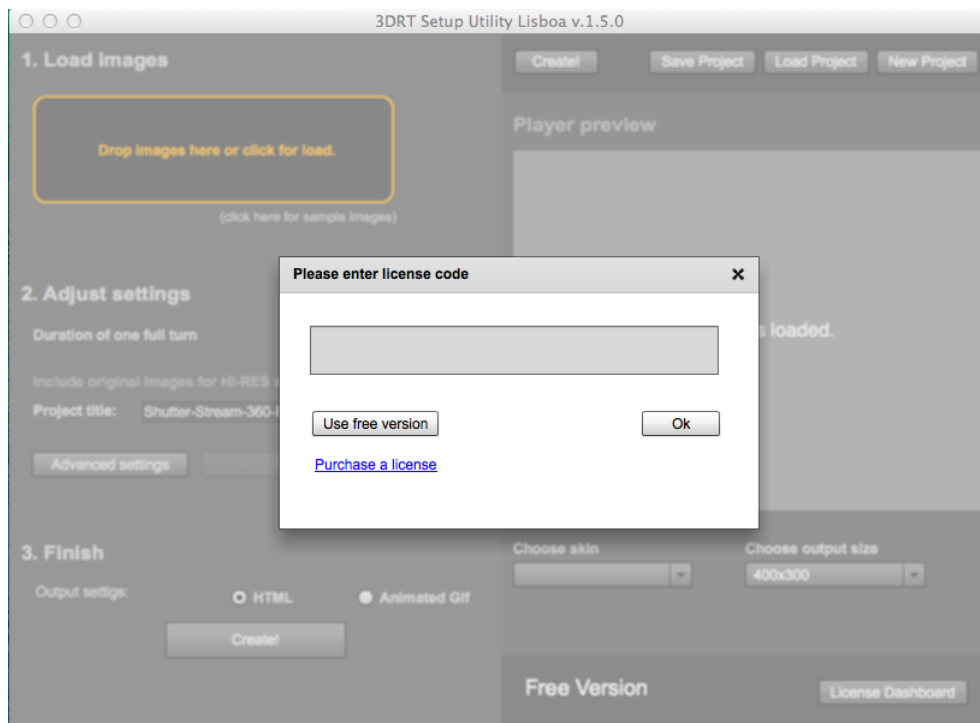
3DRT Setup Utility Lisboa v.1.5.0

1. Load images

Drop images here or click for load.

(click here for sample images)

Create!

Save Project

Load Project

New Project

Player preview

2. Adjust settings

Duration of one full turn

Include original images for HI-RES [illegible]

Project title: Shutter-Stream-360-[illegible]

Advanced settings

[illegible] loaded.

Please enter license code

×

Use free version

Ok

Purchase a license

3. Finish

Output settigs:

HTML

Animated Gif

Create!

Choose skin

Choose output size

400x300

Free Version

License Dashboard